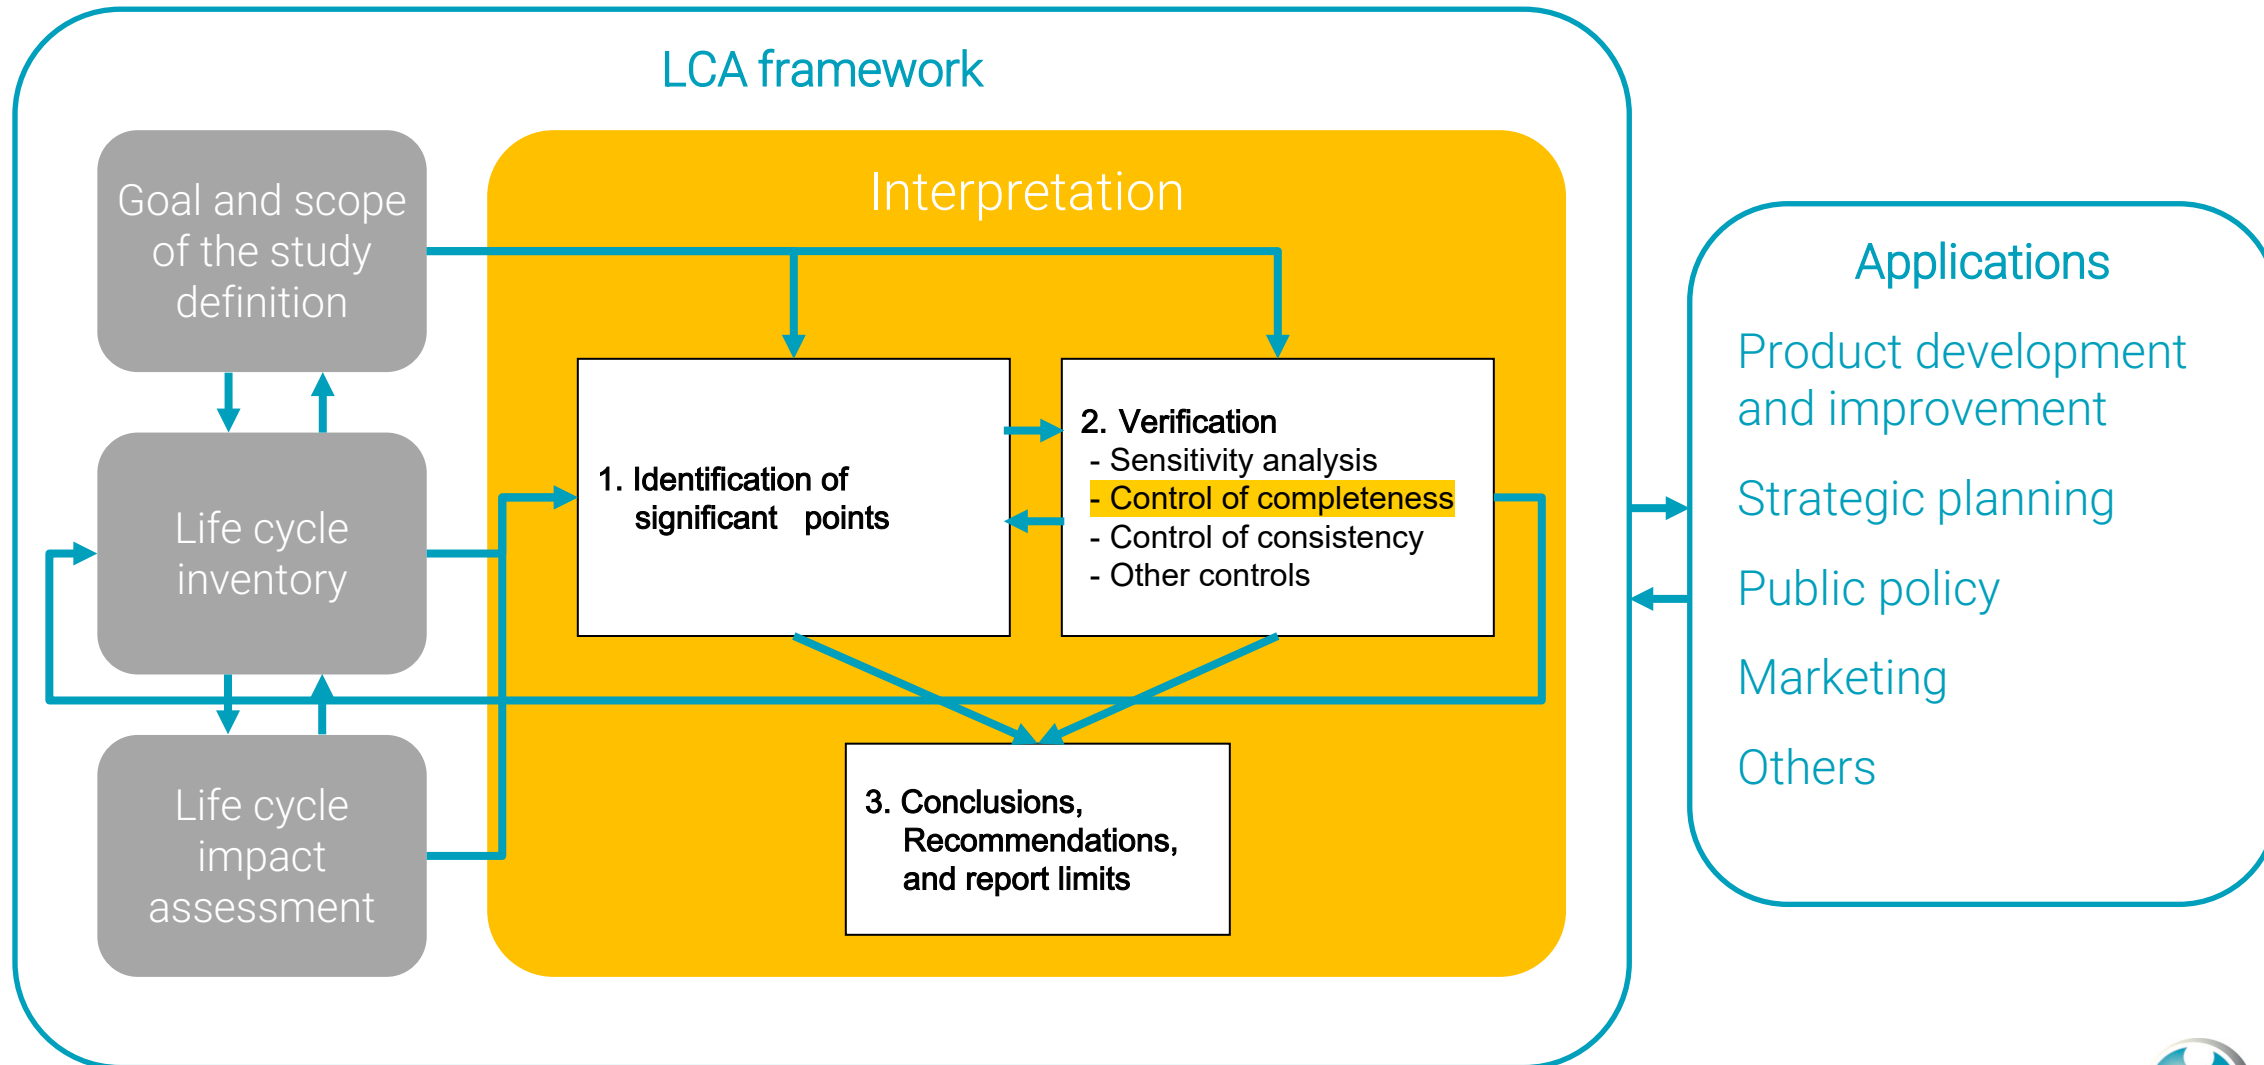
LCA framework

Goal and scope of the study definition

Life cycle inventory

Life cycle impact assessment

Interpretation

1. Identification of significant points

2. Verification
- Sensitivity analysis
- Control of completeness
- Control of consistency
- Other controls

3. Conclusions, Recommendations, and report limits

Applications

Product development and improvement

Strategic planning

Public policy

Marketing

Others